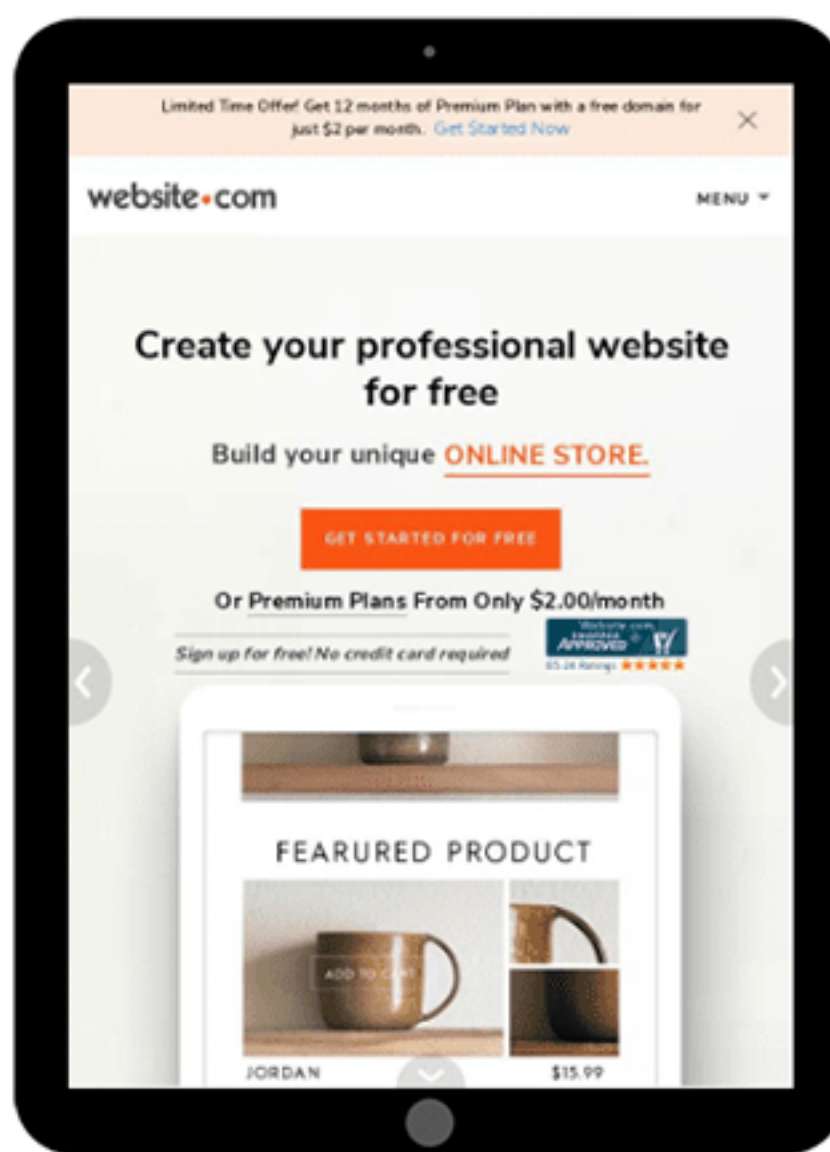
Limited Time Offer! Get 12 months of Premium Plan with a free domain for just $2 per month. Get Started Now

website.com

MENU

Create your professional website for free

Build your unique ONLINE STORE.

GET STARTED FOR FREE

Or Premium Plans From Only $2.00/month

Sign up for free! No credit card required

Website.com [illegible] APPROVED

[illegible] Ratings ★★★★★

FEARURED PRODUCT

ADD TO CART

JORDAN

$15.99